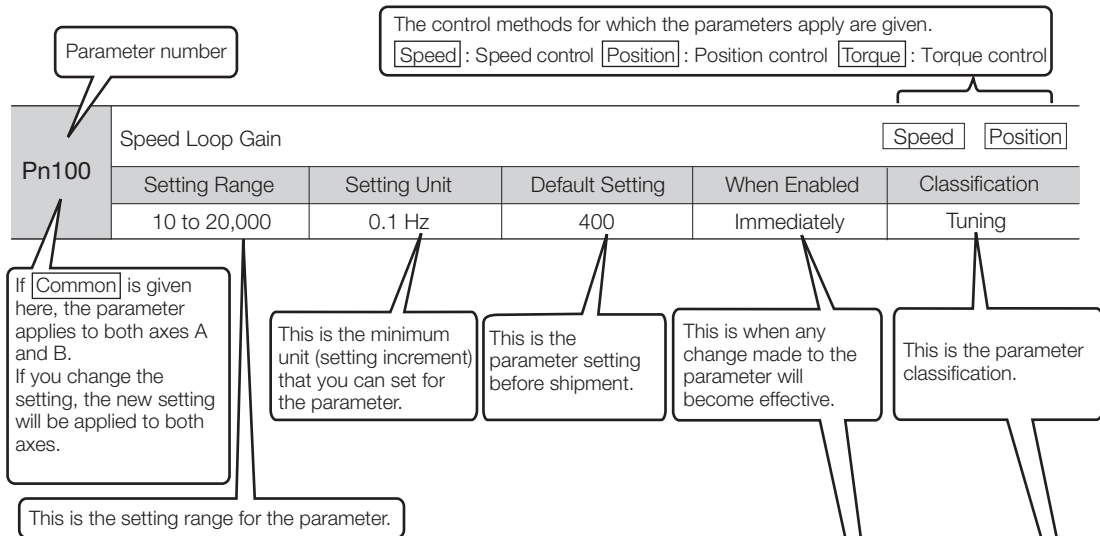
Parameter number

The control methods for which the parameters apply are given.
Speed : Speed control Position : Position control Torque : Torque control

| Pn100 | Speed Loop Gain | | | | Speed Position |
|---|---|---|---|---|---|
| | Setting Range | Setting Unit | Default Setting | When Enabled | Classification |
| | 10 to 20,000 | 0.1 Hz | 400 | Immediately | Tuning |

If Common is given here, the parameter applies to both axes A and B.
If you change the setting, the new setting will be applied to both axes.

This is the minimum unit (setting increment) that you can set for the parameter.

This is the parameter setting before shipment.

This is when any change made to the parameter will become effective.

This is the parameter classification.

This is the setting range for the parameter.